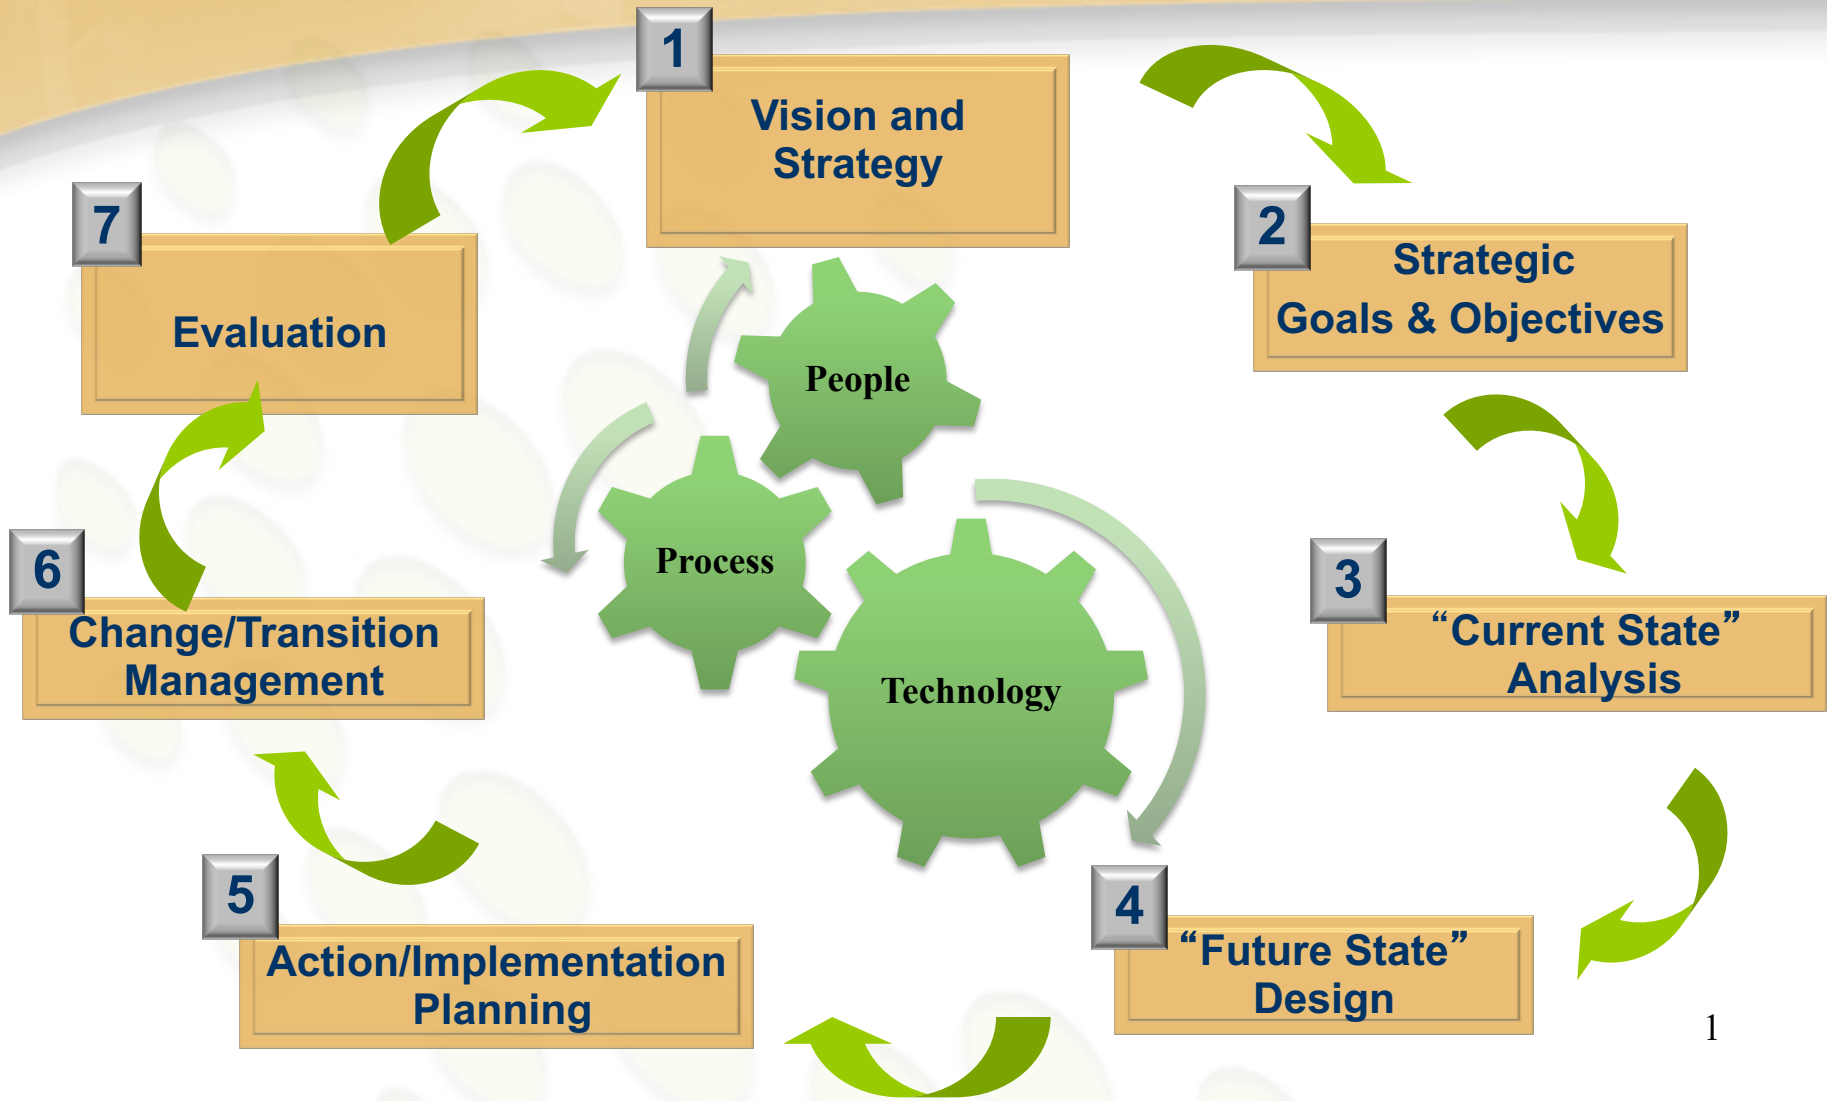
1
Vision and Strategy

2
Strategic Goals & Objectives

3
“Current State” Analysis

4
“Future State” Design

5
Action/Implementation Planning

6
Change/Transition Management

7
Evaluation

People

Process

Technology

1